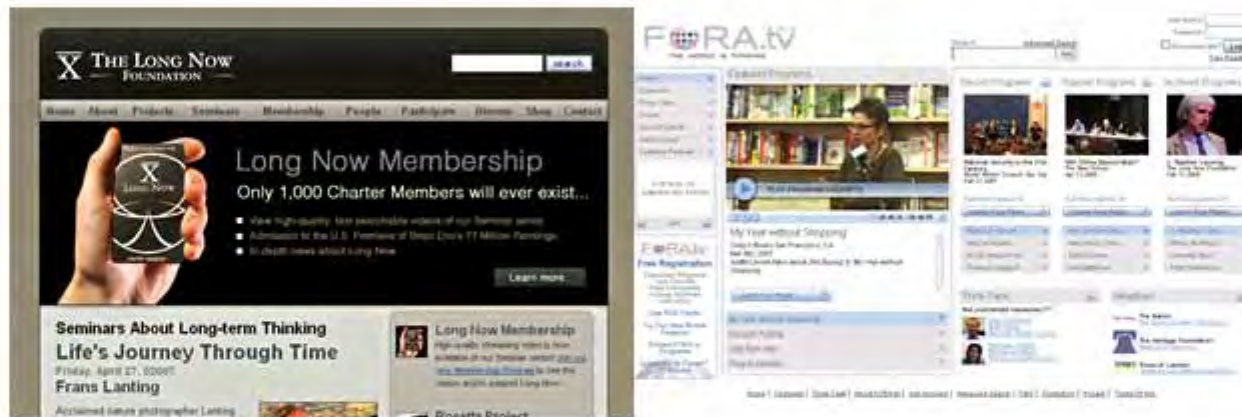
THE LONG NOW FOUNDATION

search

Home About Projects Seminars Membership People Participate Discuss Shop Contact

LONG NOW

Long Now Membership

Only 1,000 Charter Members will ever exist...

View high-quality, text-searchable videos of our Seminar series

Admission to the U.S. Premiere of Brian Eno's 77 Million Paintings

In-depth news about Long Now

Learn more

Seminars About Long-term Thinking

Life's Journey Through Time

Friday, April 27, 2007

Frans Lanting

Acclaimed nature photographer Lanting

Long Now Membership

High-quality streaming video is now available of our Seminar series! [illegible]

Rosetta Project

FORA.tv

Featured Programs

My Year without Shopping

Search

FORA.tv

Free Registration

Recent Programs

Popular Programs

Archived Programs

Think Tank

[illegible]